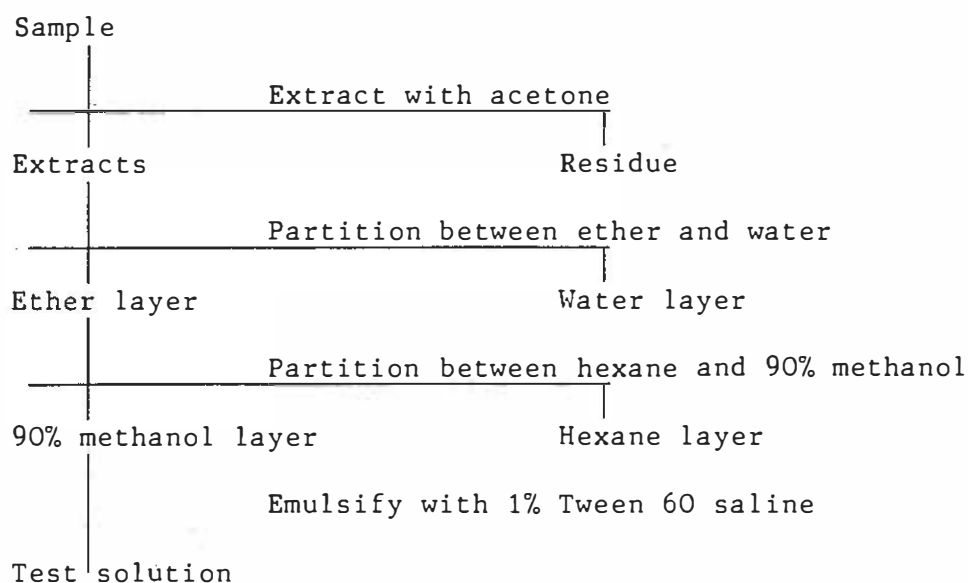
Sample

Extract with acetone

Extracts

Residue

Partition between ether and water

Ether layer

Water layer

Partition between hexane and 90% methanol

90% methanol layer

Hexane layer

Emulsify with 1% Tween 60 saline

Test solution